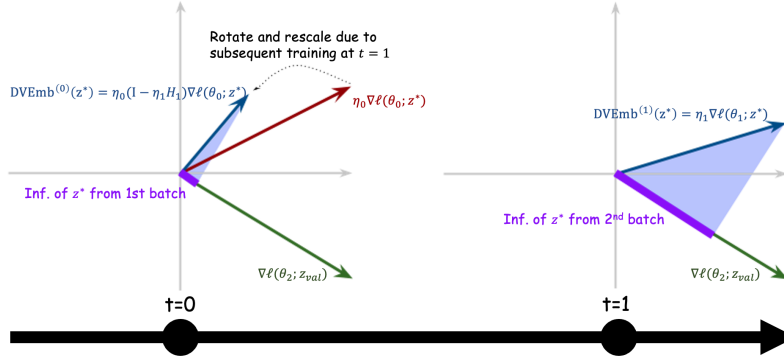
Rotate and rescale due to subsequent training at $t = 1$

$\mathrm{DVEmb}^{(0)}(z^*) = \eta_0(I - \eta_1 H_1)\nabla\ell(\theta_0; z^*)$

$\eta_0 \nabla\ell(\theta_0; z^*)$

Inf. of $z^*$ from 1st batch

$\nabla\ell(\theta_2; z_{val})$

$\mathrm{DVEmb}^{(1)}(z^*) = \eta_1 \nabla\ell(\theta_1; z^*)$

Inf. of $z^*$ from 2nd batch

$\nabla\ell(\theta_2; z_{val})$

t=0

t=1